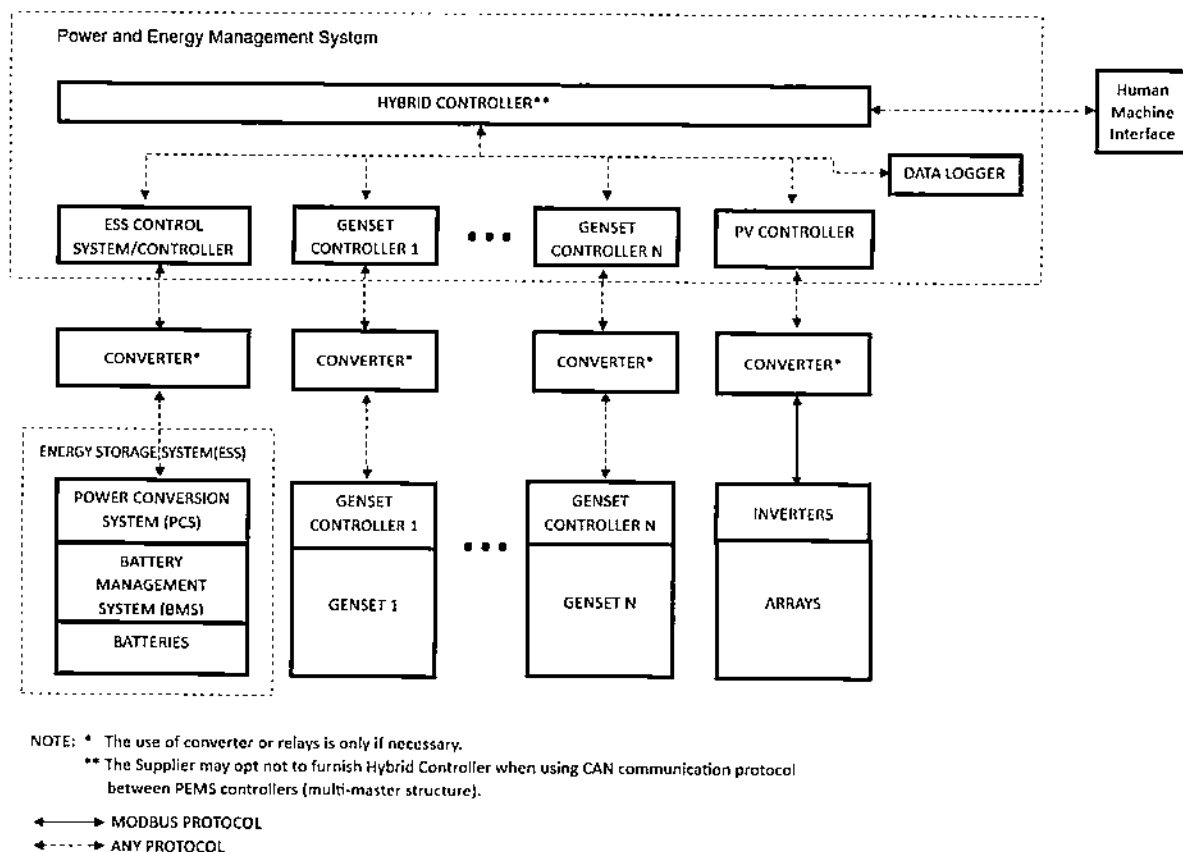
Power and Energy Management System

HYBRID CONTROLLER**

Human Machine Interface

DATA LOGGER

ESS CONTROL SYSTEM/CONTROLLER

GENSET CONTROLLER 1

GENSET CONTROLLER N

PV CONTROLLER

CONVERTER*

CONVERTER*

CONVERTER*

CONVERTER*

ENERGY STORAGE SYSTEM(ESS)

POWER CONVERSION SYSTEM (PCS)

BATTERY MANAGEMENT SYSTEM (BMS)

BATTERIES

GENSET CONTROLLER 1

GENSET 1

GENSET CONTROLLER N

GENSET N

INVERTERS

ARRAYS

NOTE: * The use of converter or relays is only if necessary.
** The Supplier may opt not to furnish Hybrid Controller when using CAN communication protocol between PEMS controllers (multi-master structure).

MODBUS PROTOCOL
ANY PROTOCOL